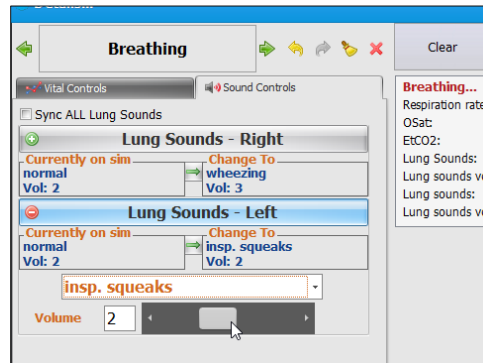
Breathing

Clear

Vital Controls

Sound Controls

Sync ALL Lung Sounds

Lung Sounds - Right

Currently on sim
normal
Vol: 2

Change To
wheezing
Vol: 3

Lung Sounds - Left

Currently on sim
normal
Vol: 2

Change To
insp. squeaks
Vol: 2

insp. squeaks

Volume 2

Breathing...
Respiration rate
OSat:
EtCO2:
Lung Sounds:
Lung sounds vo
Lung sounds:
Lung sounds vo